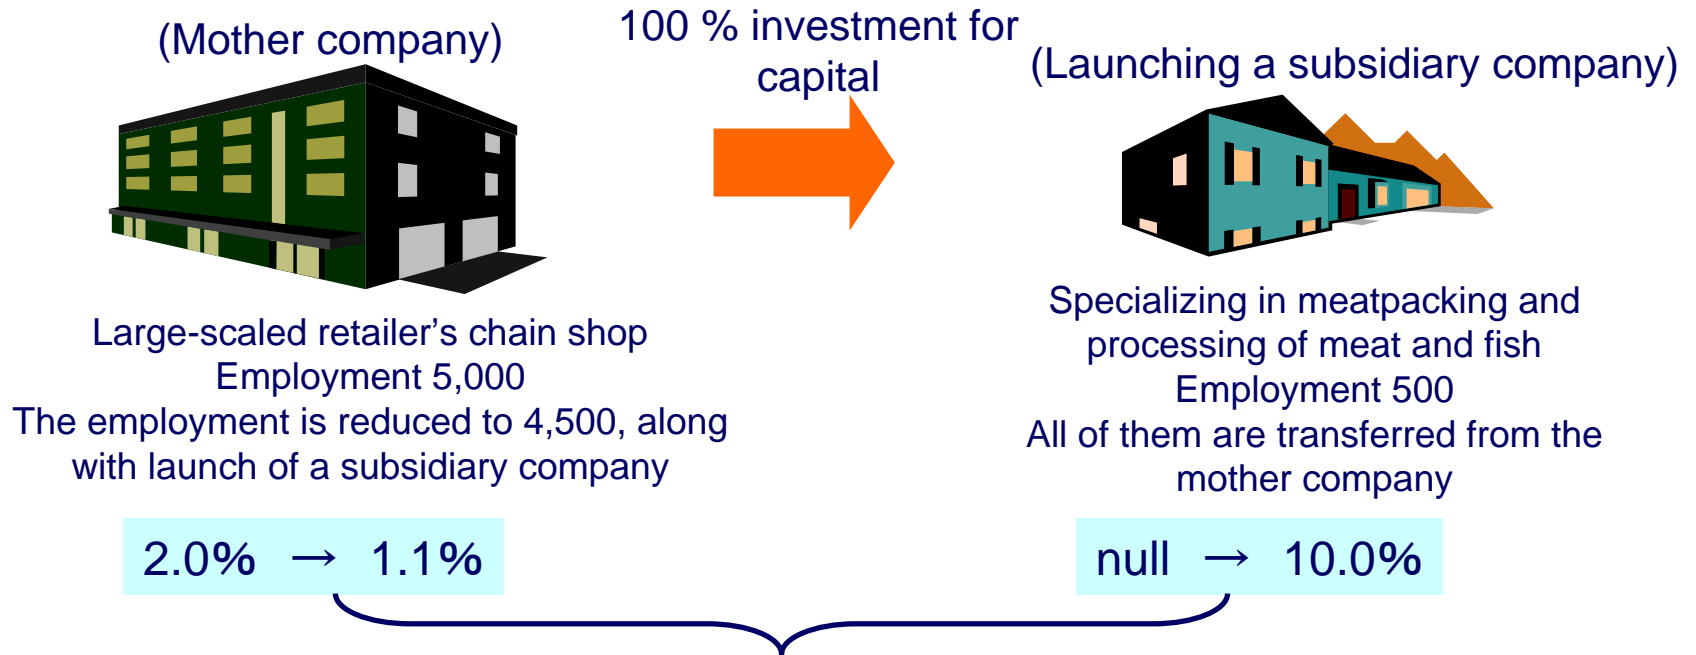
(Mother company)

100 % investment for capital

(Launching a subsidiary company)

Large-scaled retailer’s chain shop
Employment 5,000
The employment is reduced to 4,500, along with launch of a subsidiary company

Specializing in meatpacking and processing of meat and fish
Employment 500
All of them are transferred from the mother company

2.0% → 1.1%

null → 10.0%